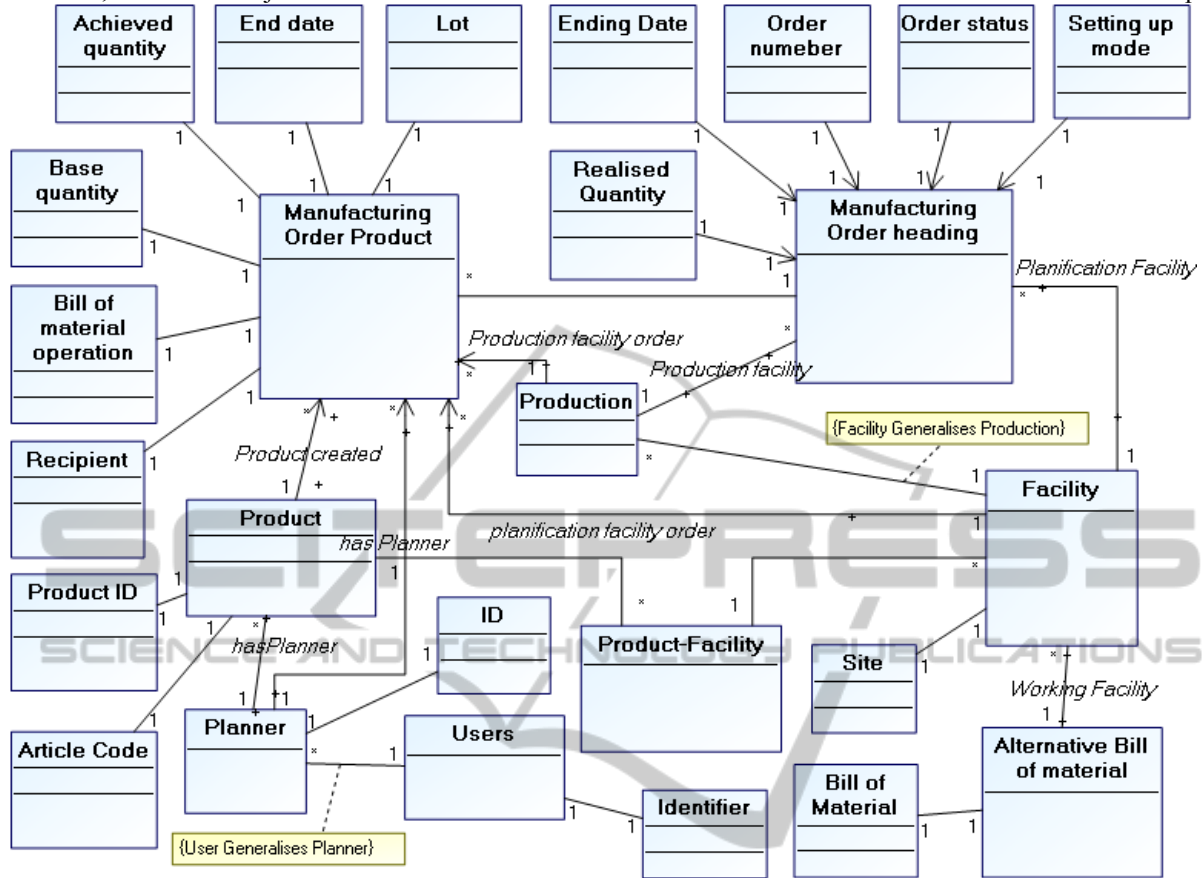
Achieved quantity

End date

Lot

Ending Date

Order numeber

Order status

Setting up mode

Base quantity

Manufacturing Order Product

Realised Quantity

Manufacturing Order heading

Planification Facility

Bill of material operation

Production facility order

Production facility

Production

{Facility Generalises Production}

Recipient

Product created

Facility

Product

planification facility order

has Planner

Product ID

ID

Product-Facility

hasPlanner

Site

Working Facility

Planner

Users

Alternative Bill of material

Article Code

Bill of Material

Identifier

{User Generalises Planner}

SCITEPRESS
SCIENCE AND TECHNOLOGY PUBLICATIONS

1 1 1 1 1 1 1 1 1 1 1 1 1 1 1 1 1 1 1 1 1 1 1 1 1 1 1 1 1 1 1 1 1 1 1 1 1 1 1 1